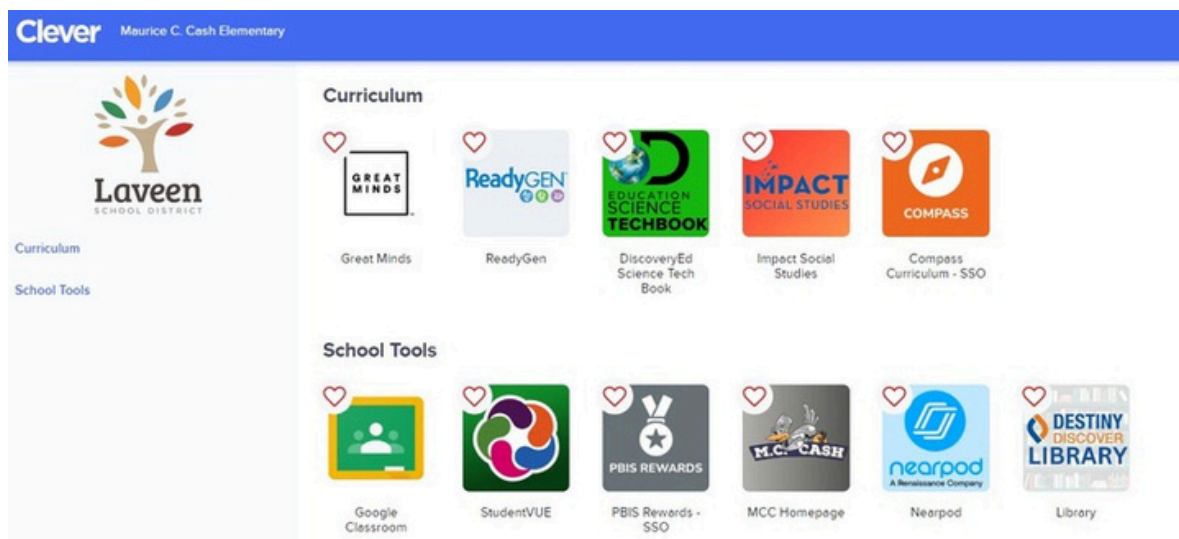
Clever Maurice C. Cash Elementary

Laveen
SCHOOL DISTRICT

Curriculum

School Tools

Curriculum

GREAT MINDS
Great Minds

ReadyGEN
ReadyGen

EDUCATION SCIENCE TECHBOOK
DiscoveryEd Science Tech Book

IMPACT SOCIAL STUDIES
Impact Social Studies

COMPASS
Compass Curriculum - SSO

School Tools

Google Classroom

StudentVUE

PBIS REWARDS
PBIS Rewards - SSO

M.C. CASH
MCC Homepage

nearpod
A Renaissance Company
Nearpod

DESTINY DISCOVER LIBRARY
Library